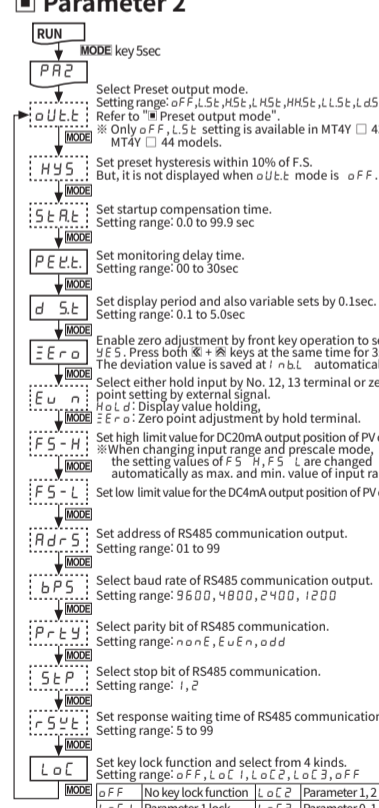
■ Parameter 2

RUN

MODE key 5sec

PA2

oUt.t

Select Preset output mode.
Setting range: oFF, L.St, H.St, LHSt, HH.St, LL.St, L.L.St, LdS
Refer to "■ Preset output mode".
※ Only oFF, L.St setting is available in MT4Y □ 4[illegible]
MT4Y □ 44 models.

MODE

HYS

Set preset hysteresis within 10% of F.S.
But, it is not displayed when oUt.t mode is oFF.

MODE

St.At

Set startup compensation time.
Setting range: 0.0 to 99.9 sec

MODE

PE.t.t.

Set monitoring delay time.
Setting range: 00 to 30sec

MODE

d S.t

Set display period and also variable sets by 0.1sec.
Setting range: 0.1 to 5.0sec

MODE

ZEro

Enable zero adjustment by front key operation to s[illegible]
YES. Press both ⊛ + ⊗ keys at the same time for 3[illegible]
The deviation value is saved at I nbL automaticall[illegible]

MODE

Eu n

Select either hold input by No. 12, 13 terminal or ze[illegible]
point setting by external signal.
HoLd: Display value holding,
ZEro: Zero point adjustment by hold terminal.

MODE

FS-H

Set high limit value for DC20mA output position of PV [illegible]
※When changing input range and prescale mode,
the setting values of FS H, FS L are changed
automatically as max. and min. value of input ra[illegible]

MODE

FS-L

Set low limit value for the DC4mA output position of PV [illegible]

MODE

Adrs

Set address of RS485 communication output.
Setting range: 01 to 99

MODE

bPS

Select baud rate of RS485 communication output.
Setting range: 9600, 4800, 2400, 1200

MODE

PrtY

Select parity bit of RS485 communication.
Setting range: nonE, EuEn, odd

MODE

StP

Select stop bit of RS485 communication.
Setting range: 1, 2

MODE

rSYt

Set response waiting time of RS485 communicatio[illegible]
Setting range: 5 to 99

MODE

LoC

Set key lock function and select from 4 kinds.
Setting range: oFF, LoC1, LoC2, LoC3, oFF

MODE

| oFF | No key lock function | LoC2 | Parameter 1, 2 |
|---|---|---|---|
| LoC1 | Parameter 1 lock | LoC3 | Parameter 0, 1 |